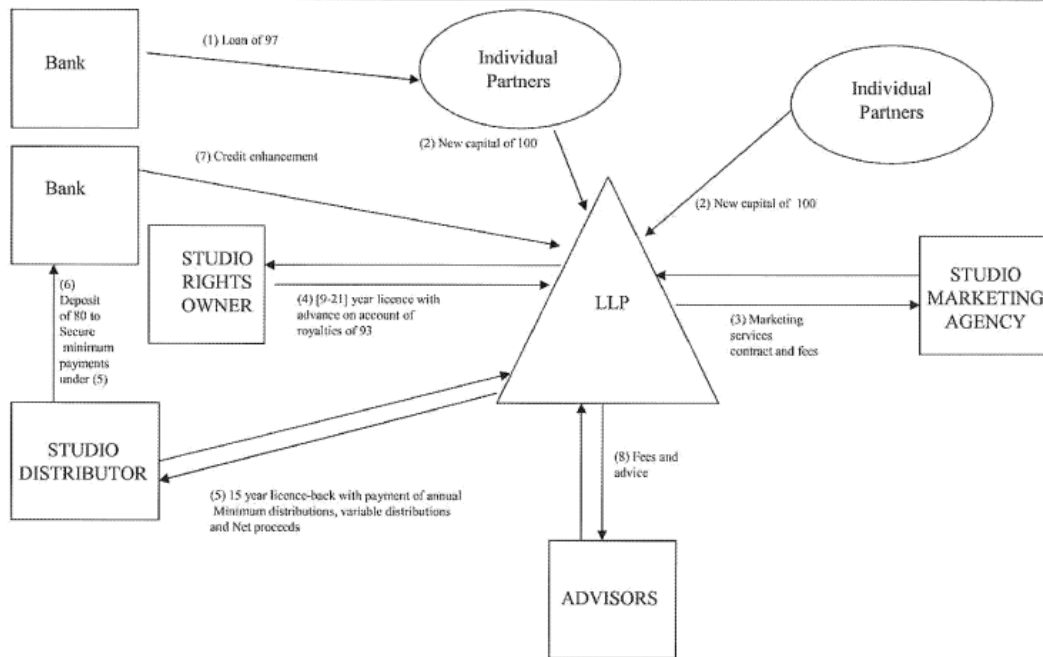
Bank

(1) Loan of 97

Individual Partners

Individual Partners

(2) New capital of 100

Bank

(7) Credit enhancement

(2) New capital of 100

STUDIO RIGHTS OWNER

LLP

STUDIO MARKETING AGENCY

(6) Deposit of 80 to Secure minimum payments under (5)

(4) [9-21] year licence with advance on account of royalties of 93

(3) Marketing services contract and fees

STUDIO DISTRIBUTOR

(8) Fees and advice

(5) 15 year licence-back with payment of annual Minimum distributions, variable distributions and Net proceeds

ADVISORS